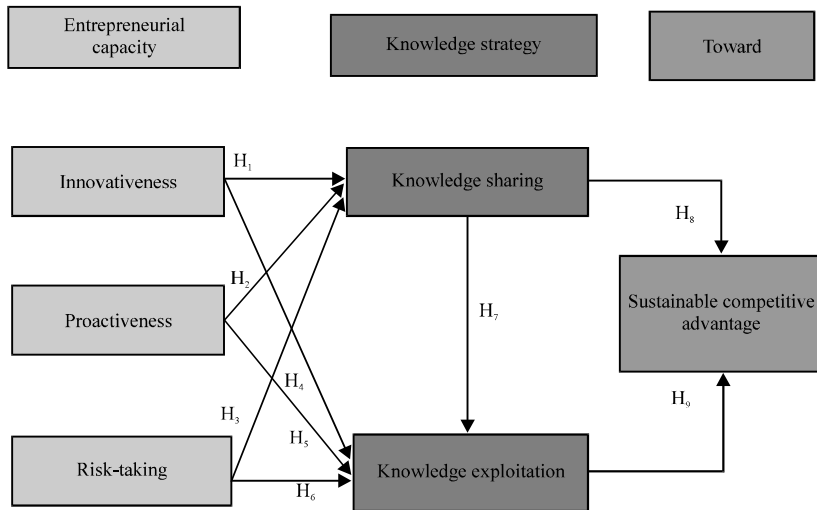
Entrepreneurial capacity

Knowledge strategy

Toward

Innovativeness

$H_1$

Knowledge sharing

$H_8$

$H_2$

Proactiveness

$H_7$

Sustainable competitive advantage

$H_4$

$H_3$

$H_9$

$H_5$

Risk-taking

Knowledge exploitation

$H_6$